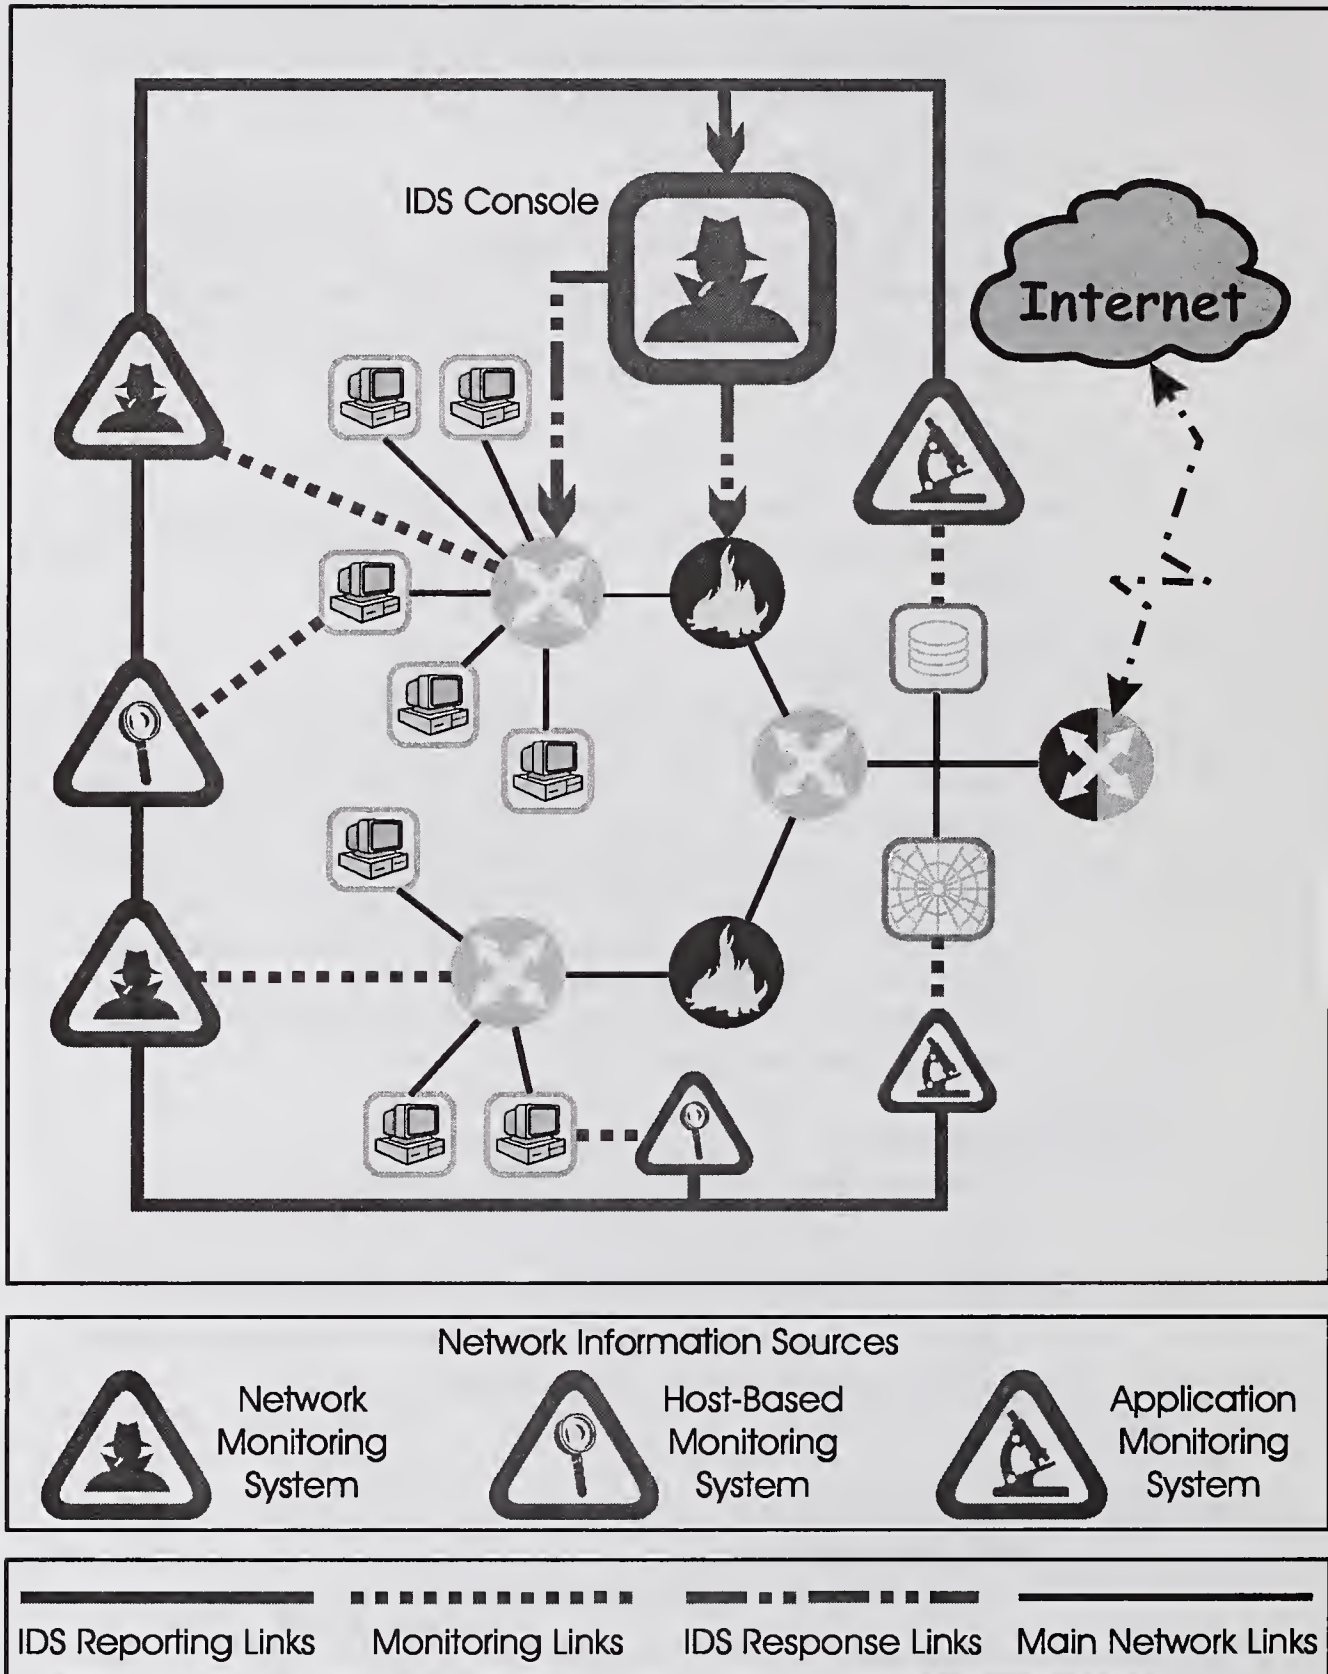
IDS Console

Internet

Network Information Sources

Network Monitoring System

Host-Based Monitoring System

Application Monitoring System

IDS Reporting Links

Monitoring Links

IDS Response Links

Main Network Links